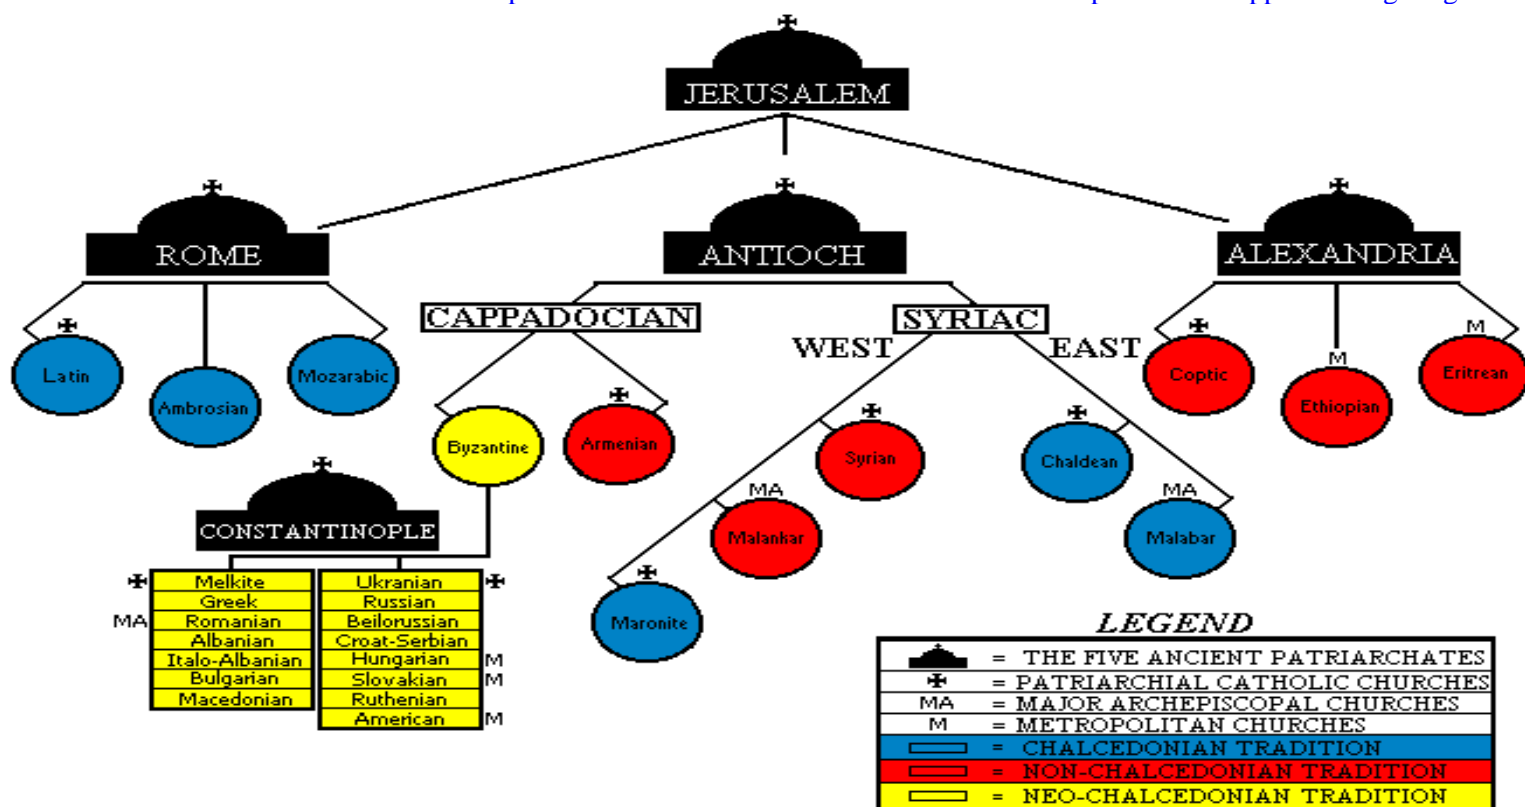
JERUSALEM

ROME

ANTIOCH

ALEXANDRIA

Latin

Ambrosian

Mozarabic

CAPPADOCIAN

SYRIAC

WEST

EAST

Byzantine

Armenian

Syrian

Chaldean

Coptic

Ethiopian

Eritrean

M

M

MA

MA

Malankar

Malabar

Maronite

CONSTANTINOPLE

| Melkite | Ukranian |
|---|---|
| Greek | Russian |
| Romanian | Beilorussian |
| Albanian | Croat-Serbian |
| Italo-Albanian | Hungarian |
| Bulgarian | Slovakian |
| Macedonian | Ruthenian |
| | American |

MA

M

M

M

LEGEND

| | |
|---|---|
| | = THE FIVE ANCIENT PATRIARCHATES |
| ✠ | = PATRIARCHIAL CATHOLIC CHURCHES |
| MA | = MAJOR ARCHEPISCOPAL CHURCHES |
| M | = METROPOLITAN CHURCHES |
| | = CHALCEDONIAN TRADITION |
| | = NON-CHALCEDONIAN TRADITION |
| | = NEO-CHALCEDONIAN TRADITION |